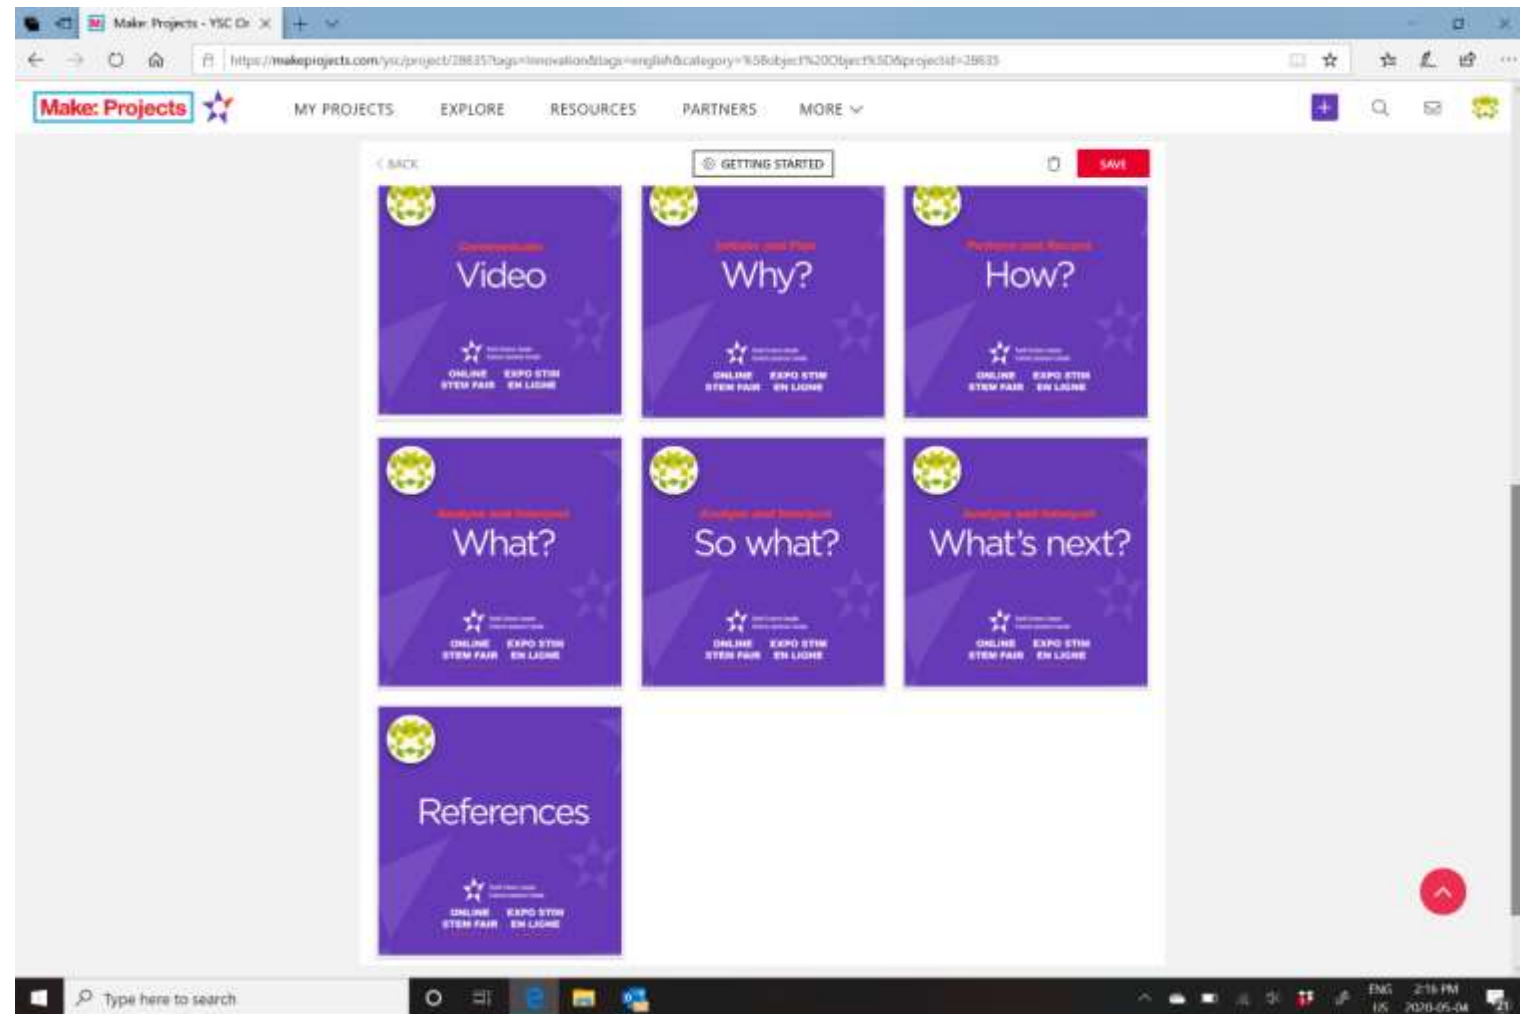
Make: Projects - YSC Or

https://makeprojects.com/ysc/project/28835?tags=innovation&tags=english&category=%5Bobject%20Object%5D&projectId=28835

Make: Projects

MY PROJECTS EXPLORE RESOURCES PARTNERS MORE

< BACK

GETTING STARTED

SAVE

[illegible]
Video
ONLINE STEM FAIR EXPO STIM EN LIGNE

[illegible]
Why?
ONLINE STEM FAIR EXPO STIM EN LIGNE

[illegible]
How?
ONLINE STEM FAIR EXPO STIM EN LIGNE

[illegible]
What?
ONLINE STEM FAIR EXPO STIM EN LIGNE

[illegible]
So what?
ONLINE STEM FAIR EXPO STIM EN LIGNE

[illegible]
What's next?
ONLINE STEM FAIR EXPO STIM EN LIGNE

References
ONLINE STEM FAIR EXPO STIM EN LIGNE

Type here to search

ENG US 2:16 PM 2020-05-04